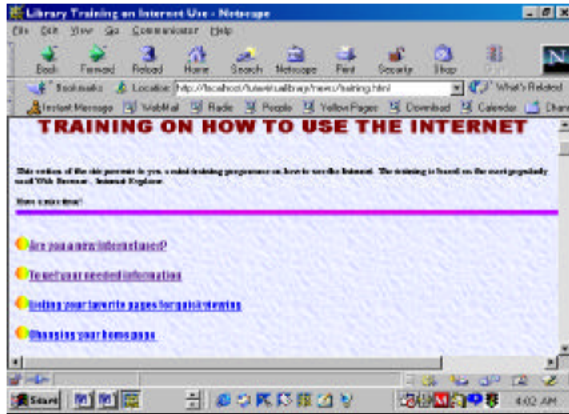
Library Training on Internet Use - Netscape

File Edit View Go Communicator Help

Back Forward Reload Home Search Netscape Print Security Shop

Bookmarks Location: http://localhost/futwiki/library/news/training.html What's Related

Instant Message WebMail Radio People Yellow Pages Download Calendar Chan

TRAINING ON HOW TO USE THE INTERNET

This section of the site presents to you a mini-training programme on how to use the Internet. The training is based on the most popularly used Web Browser - Internet Explorer.

Have a nice time!

Are you a new internet user?

To get your needed information

Listing your favorite pages for quick viewing

Changing your home page

Start

4:02 AM